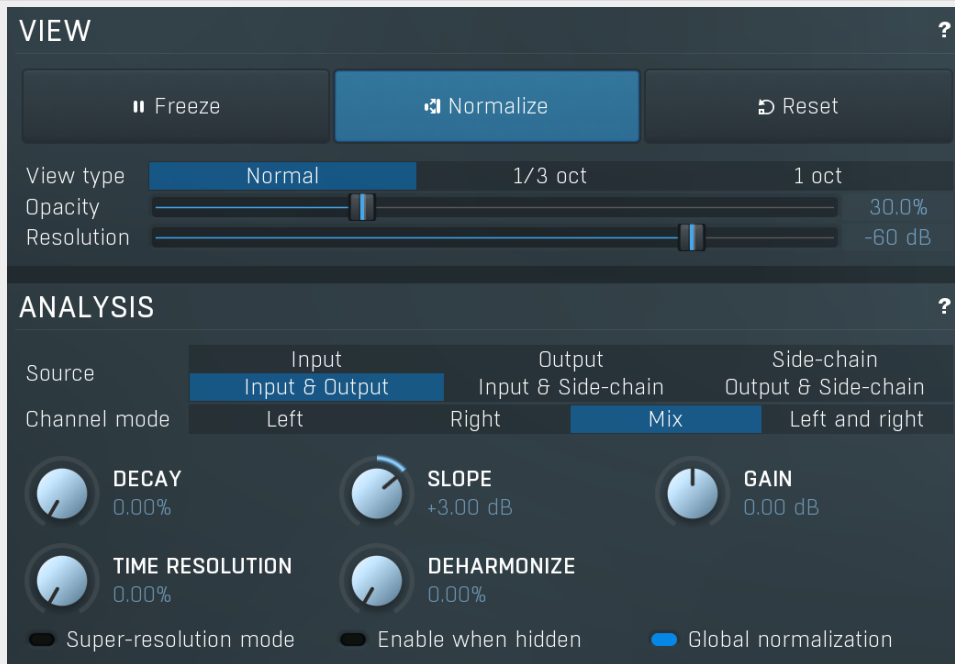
VIEW ?

Freeze
Normalize
Reset

View type | Normal | 1/3 oct | 1 oct

Opacity 30.0%
Resolution -60 dB

ANALYSIS ?

Source | Input | Output | Side-chain
Input & Output | Input & Side-chain | Output & Side-chain

Channel mode | Left | Right | Mix | Left and right

DECAY 0.00%
SLOPE +3.00 dB
GAIN 0.00 dB
TIME RESOLUTION 0.00%
DEHARMONIZE 0.00%

Super-resolution mode
Enable when hidden
Global normalization